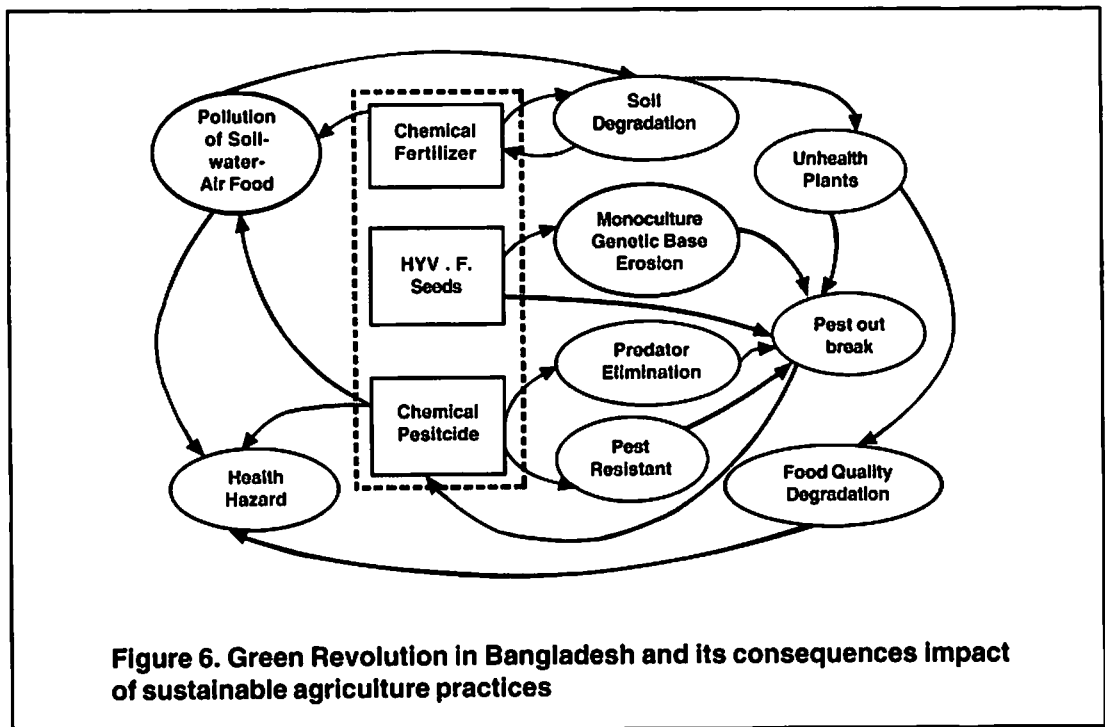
Pollution of Soil-water-Air Food

Chemical Fertilizer

Soil Degradation

Unhealth Plants

HYV . F. Seeds

Monoculture Genetic Base Erosion

Pest out break

Predator Elimination

Chemical Pesitcide

Pest Resistant

Health Hazard

Food Quality Degradation

Figure 6. Green Revolution in Bangladesh and its consequences impact of sustainable agriculture practices